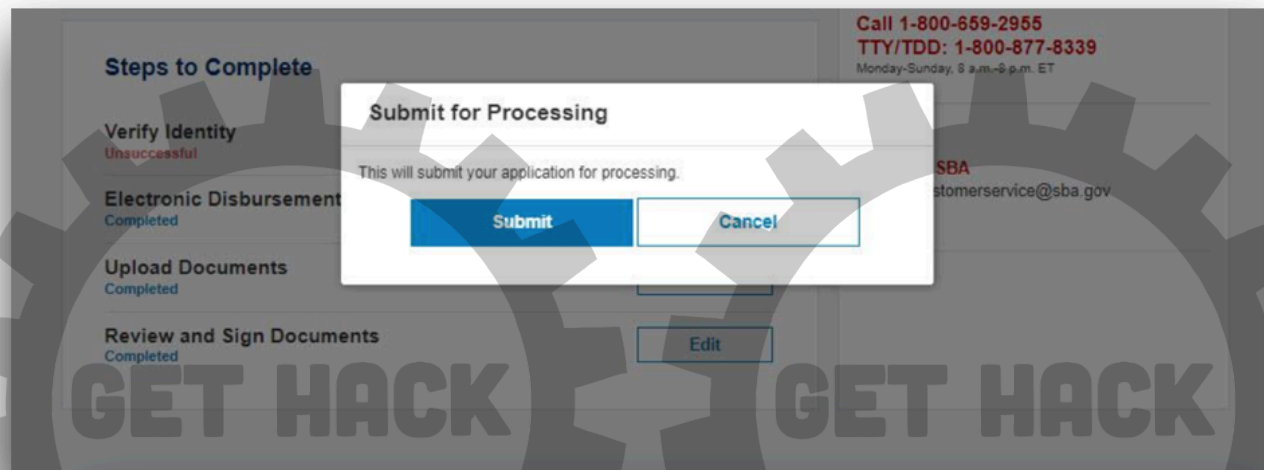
Steps to Complete

Verify Identity
Unsuccessful

Electronic Disbursement
Completed

Upload Documents
Completed

Review and Sign Documents
Completed

Edit

Call 1-800-659-2955
TTY/TDD: 1-800-877-8339
Monday-Sunday, 8 a.m.-8 p.m. ET

SBA
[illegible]stomerservice@sba.gov

Submit for Processing

This will submit your application for processing.

Submit

Cancel

GET HACK

GET HACK